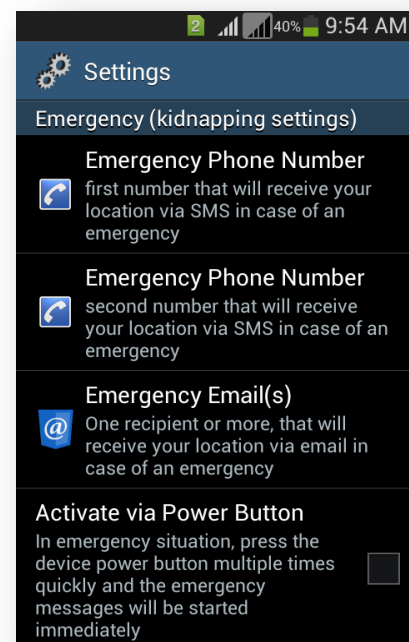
2 40% 9:54 AM

Settings

Emergency (kidnapping settings)

Emergency Phone Number
first number that will receive your location via SMS in case of an emergency

Emergency Phone Number
second number that will receive your location via SMS in case of an emergency

Emergency Email(s)
One recipient or more, that will receive your location via email in case of an emergency

Activate via Power Button
In emergency situation, press the device power button multiple times quickly and the emergency messages will be started immediately